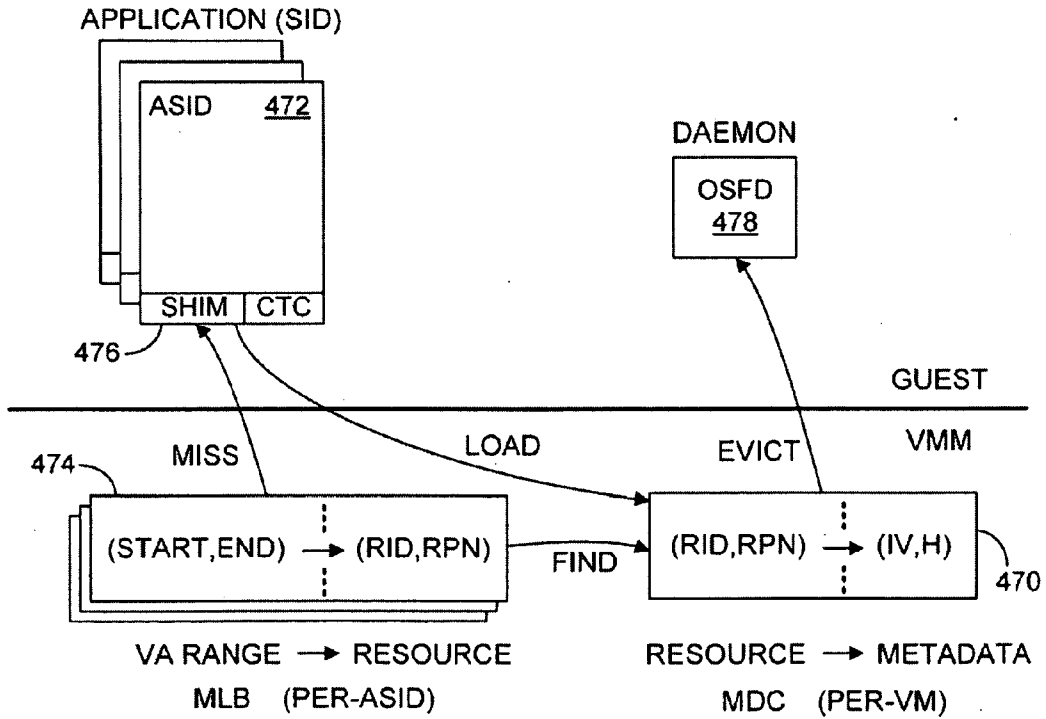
APPLICATION (SID)

ASID 472

SHIM CTC

476

DAEMON

OSFD
478

GUEST

VMM

474

MISS

LOAD

EVICT

(START,END) → (RID,RPN)

FIND

(RID,RPN) → (IV,H)

470

VA RANGE → RESOURCE

MLB (PER-ASID)

RESOURCE → METADATA

MDC (PER-VM)